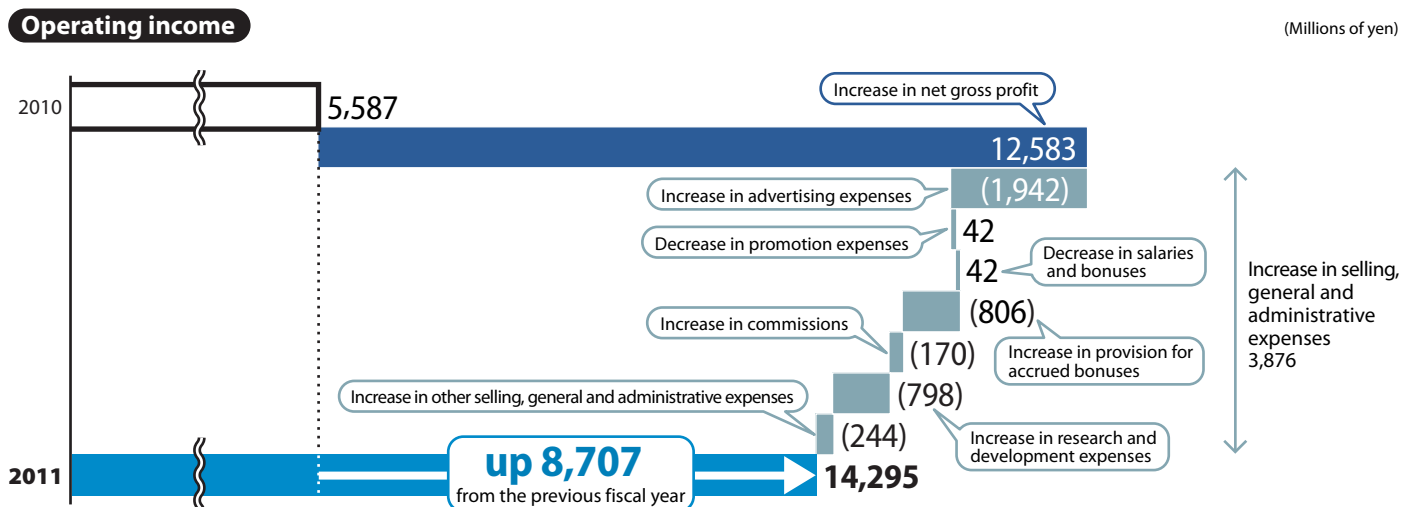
Operating income

(Millions of yen)

2010

5,587

Increase in net gross profit

12,583

Increase in advertising expenses

(1,942)

Decrease in promotion expenses

42

42

Decrease in salaries and bonuses

Increase in selling, general and administrative expenses 3,876

(806)

Increase in commissions

(170)

Increase in provision for accrued bonuses

(798)

Increase in other selling, general and administrative expenses

(244)

Increase in research and development expenses

2011

up 8,707
from the previous fiscal year

14,295